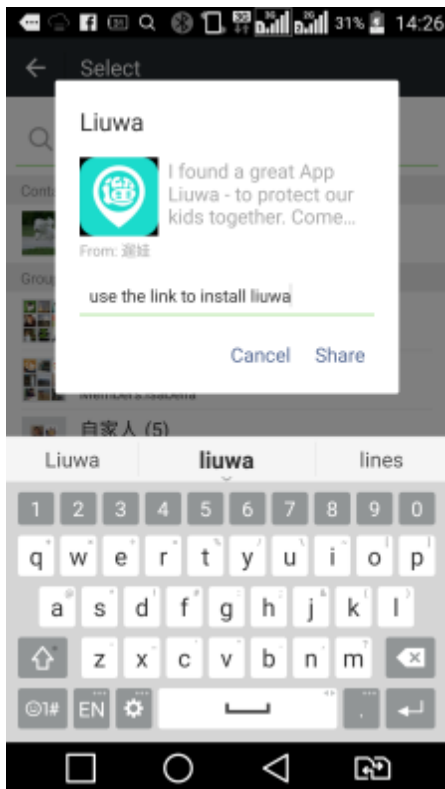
31% 14:26

Select

Conta

Grou

Members:Isabella

自家人 (5)

Liuwa

I found a great App Liuwa - to protect our kids together. Come...

From: 遛娃

use the link to install liuwa

Cancel Share

Liuwa liuwa lines

1 2 3 4 5 6 7 8 9 0

q w e r t y u i o p

a s d f g h j k l

z x c v b n m

☺1# EN